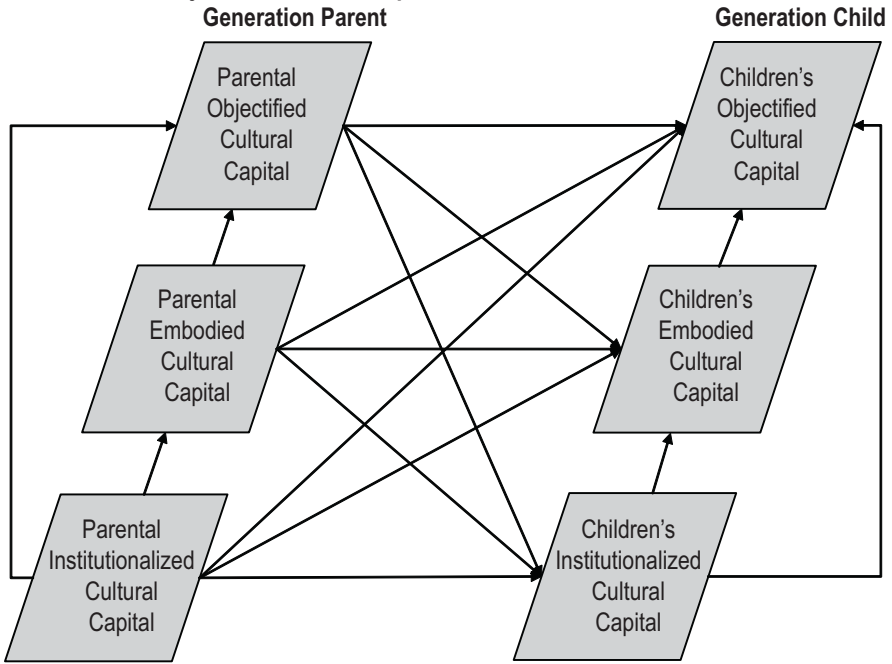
Generation Parent

Generation Child

Parental Objectified Cultural Capital

Parental Embodied Cultural Capital

Parental Institutionalized Cultural Capital

Children's Objectified Cultural Capital

Children's Embodied Cultural Capital

Children's Institutionalized Cultural Capital